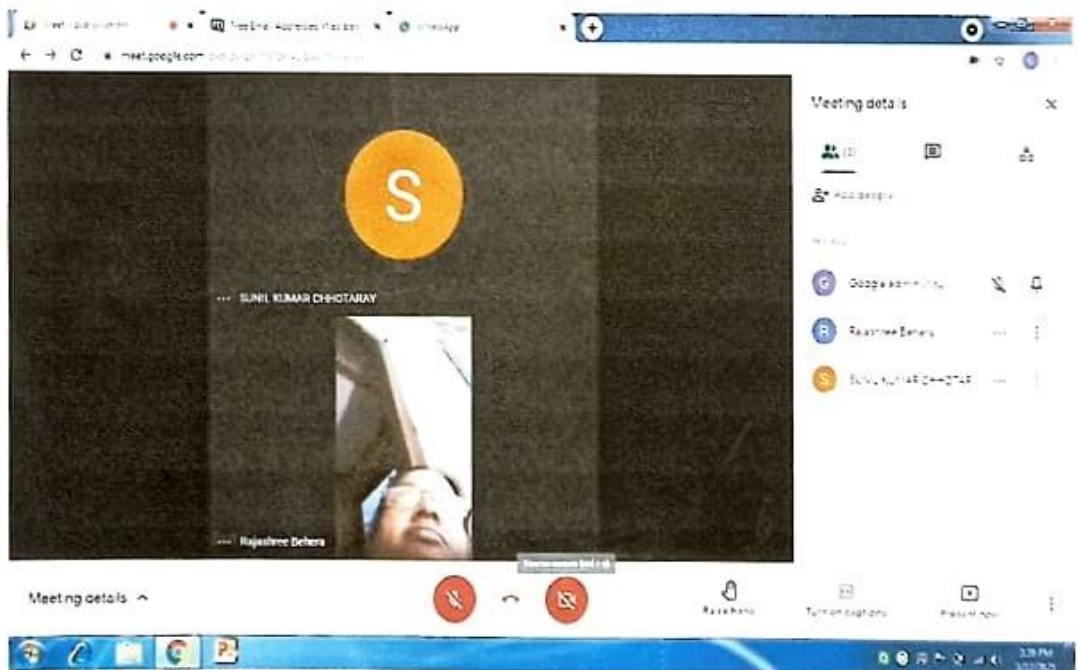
Meet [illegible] | Free Email Addresses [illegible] | WhatsApp

meet.google.com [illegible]

S

SUNIL KUMAR CHHOTARAY

Rajashree Behera

Meeting details

Add people

Google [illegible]

Rajashree Behera

SUNIL KUMAR CHHOTAR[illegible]

Meeting details

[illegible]

Raise hand

Turn on captions

Present now